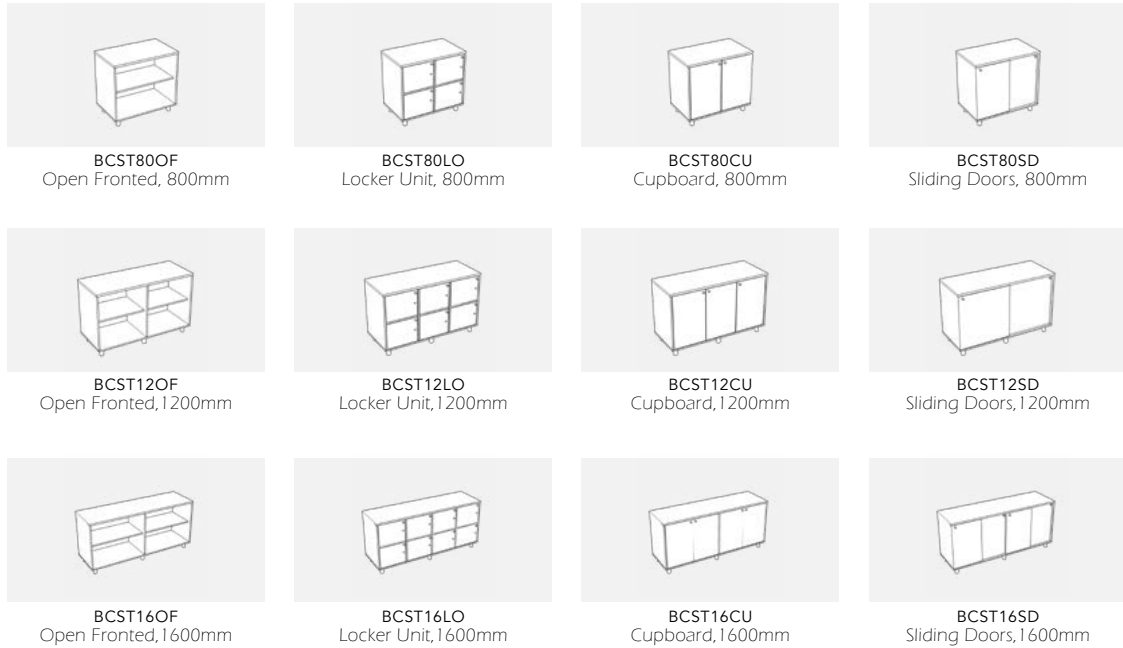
BCST80OF
Open Fronted, 800mm

BCST80LO
Locker Unit, 800mm

BCST80CU
Cupboard, 800mm

BCST80SD
Sliding Doors, 800mm

BCST12OF
Open Fronted,1200mm

BCST12LO
Locker Unit,1200mm

BCST12CU
Cupboard,1200mm

BCST12SD
Sliding Doors,1200mm

BCST16OF
Open Fronted,1600mm

BCST16LO
Locker Unit,1600mm

BCST16CU
Cupboard,1600mm

BCST16SD
Sliding Doors,1600mm